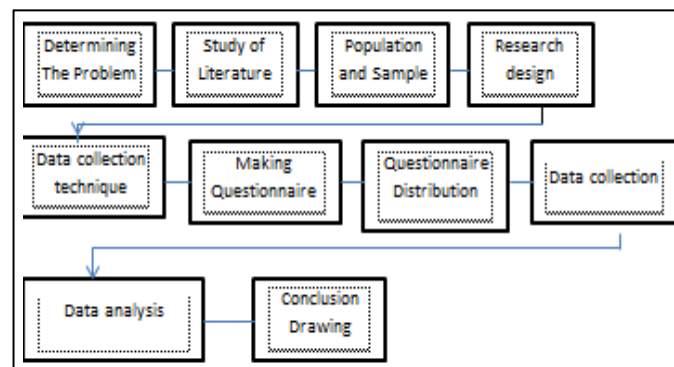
Determining The Problem

Study of Literature

Population and Sample

Research design

Data collection technique

Making Questionnaire

Questionnaire Distribution

Data collection

Data analysis

Conclusion Drawing